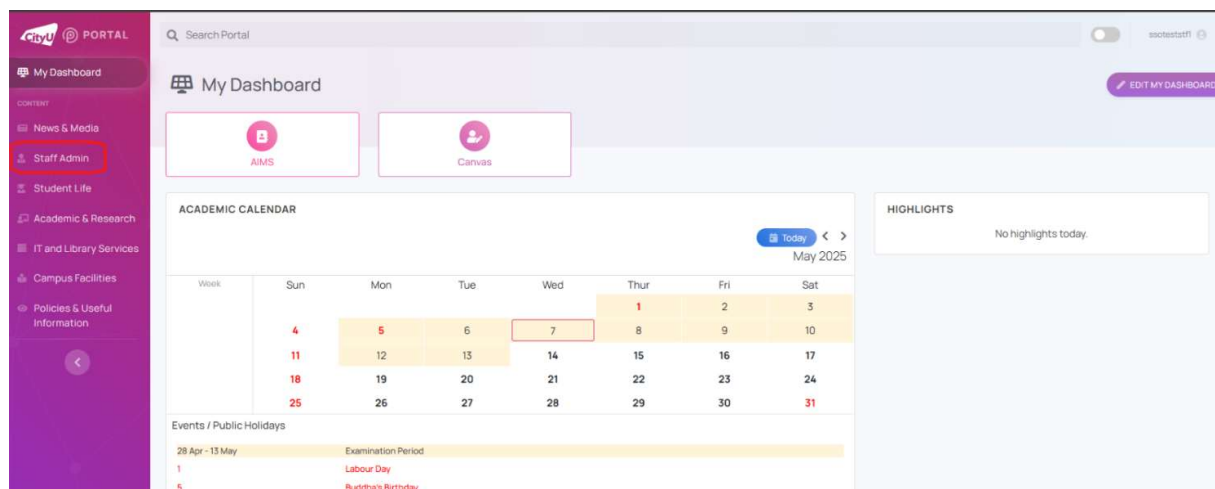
CityU PORTAL

My Dashboard
CONTENT
News & Media
Staff Admin
Student Life
Academic & Research
IT and Library Services
Campus Facilities
Policies & Useful Information

Search Portal

ssotestaff1

My Dashboard

EDIT MY DASHBOARD

AIMS

Canvas

ACADEMIC CALENDAR

Today

May 2025

| Week | Sun | Mon | Tue | Wed | Thur | Fri | Sat |
|---|---|---|---|---|---|---|---|
| | | | | | 1 | 2 | 3 |
| | 4 | 5 | 6 | 7 | 8 | 9 | 10 |
| | 11 | 12 | 13 | 14 | 15 | 16 | 17 |
| | 18 | 19 | 20 | 21 | 22 | 23 | 24 |
| | 25 | 26 | 27 | 28 | 29 | 30 | 31 |

Events / Public Holidays

28 Apr - 13 May Examination Period
1 Labour Day
5 Buddha's Birthday

HIGHLIGHTS

No highlights today.